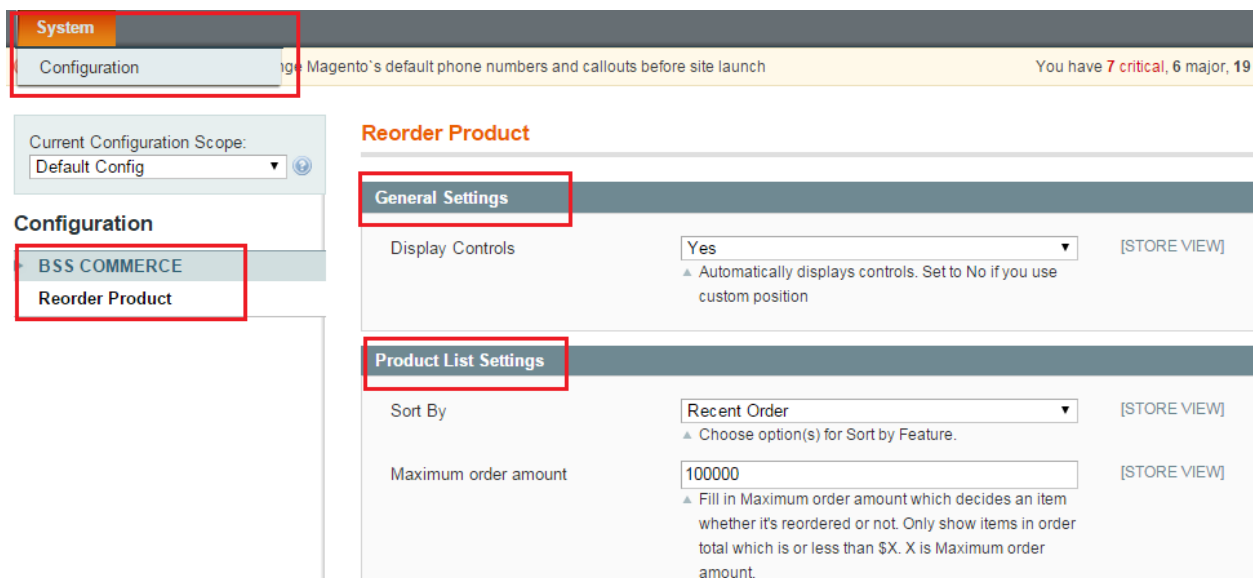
System

Configuration

nge Magento`s default phone numbers and callouts before site launch

You have 7 critical, 6 major, 19

Current Configuration Scope:

Default Config

Configuration

BSS COMMERCE

Reorder Product

Reorder Product

General Settings

Display Controls

Yes

Automatically displays controls. Set to No if you use custom position

[STORE VIEW]

Product List Settings

Sort By

Recent Order

Choose option(s) for Sort by Feature.

[STORE VIEW]

Maximum order amount

100000

Fill in Maximum order amount which decides an item whether it's reordered or not. Only show items in order total which is or less than $X. X is Maximum order amount.

[STORE VIEW]